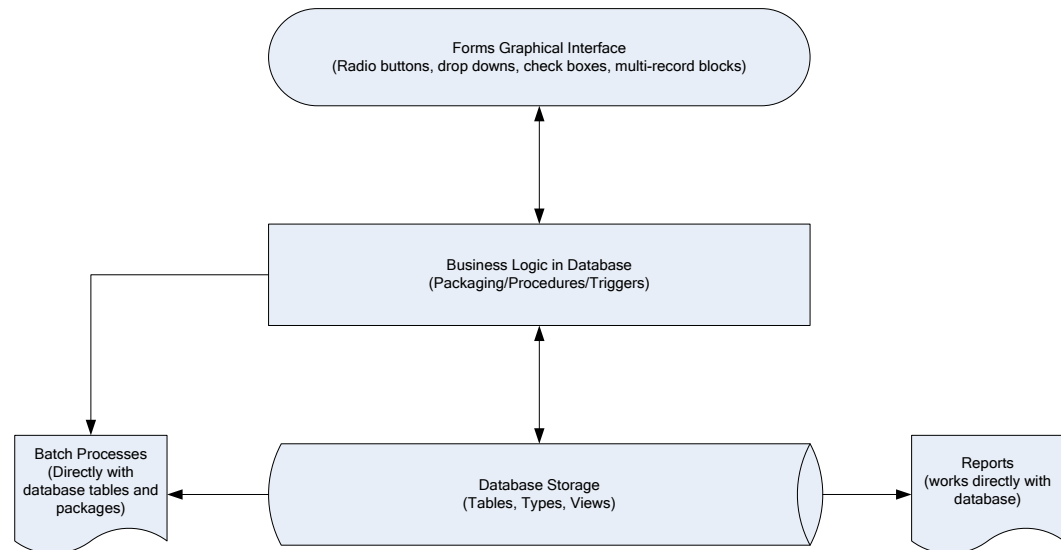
Forms Graphical Interface
(Radio buttons, drop downs, check boxes, multi-record blocks)

Business Logic in Database
(Packaging/Procedures/Triggers)

Batch Processes
(Directly with database tables and packages)

Database Storage
(Tables, Types, Views)

Reports
(works directly with database)